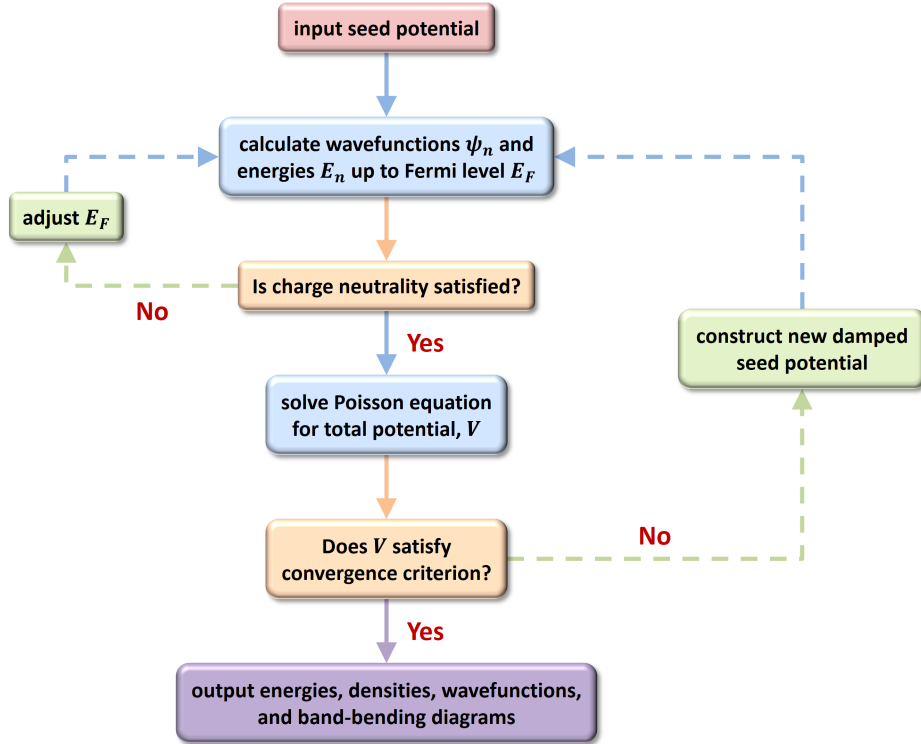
input seed potential

calculate wavefunctions $\psi_n$ and energies $E_n$ up to Fermi level $E_F$

adjust $E_F$

Is charge neutrality satisfied?

No

Yes

construct new damped seed potential

solve Poisson equation for total potential, $V$

Does $V$ satisfy convergence criterion?

No

Yes

output energies, densities, wavefunctions, and band-bending diagrams